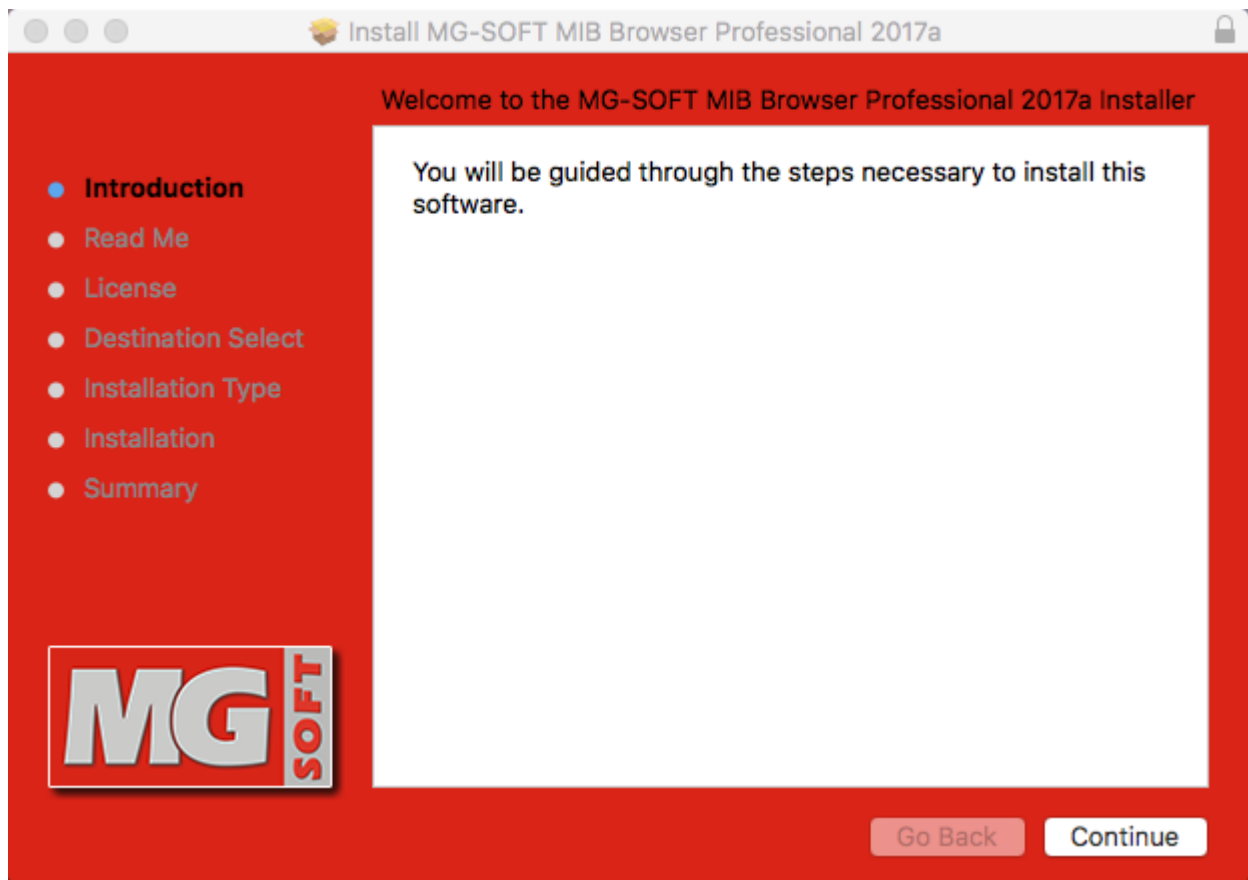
Install MG-SOFT MIB Browser Professional 2017a

Welcome to the MG-SOFT MIB Browser Professional 2017a Installer

Introduction
Read Me
License
Destination Select
Installation Type
Installation
Summary

You will be guided through the steps necessary to install this software.

MG SOFT

Go Back
Continue